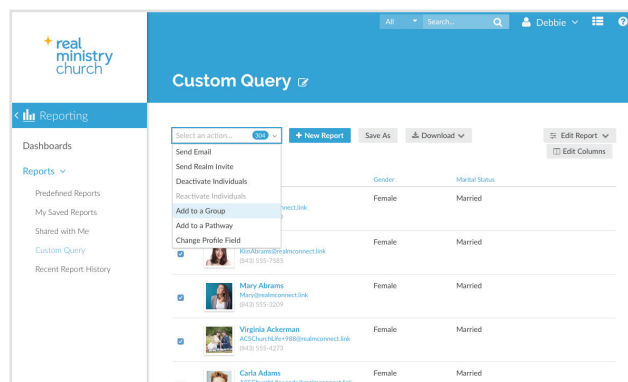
real ministry church

All Search... Debbie

Custom Query

Reporting

Dashboards

Reports

Predefined Reports

My Saved Reports

Shared with Me

Custom Query

Recent Report History

Select an action... 304

+ New Report

Save As

Download

Edit Report

Edit Columns

Send Email

Send Realm Invite

Deactivate Individuals

Reactivate Individuals

Add to a Group

Add to a Pathway

Change Profile Field

Gender

Marital Status

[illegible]nnect.link

Female

Married

KimAbrams@realmconnect.link
(843) 555-7585

Female

Married

Mary Abrams
Mary@realmconnect.link
(843) 555-3209

Female

Married

Virginia Ackerman
ACSChurchLife+988@realmconnect.link
(843) 555-4273

Female

Married

Carla Adams

Female

Married